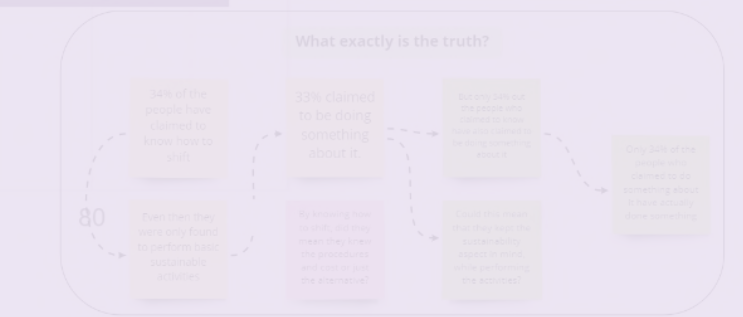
What exactly is the truth?

34% of the people have claimed to know how to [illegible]

Even then they were only found to perform basic sustainable activities

80

33% claimed to be doing something about it

By knowing how to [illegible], do they mean they know the procedures and can do just the alternative

But only 34% out the people who claimed to know how to... claimed to be doing something about it

Could this mean that they kept the sustainability aspect in mind while performing the activities?

Only 34% of the people who claimed to do something about it have actually done something